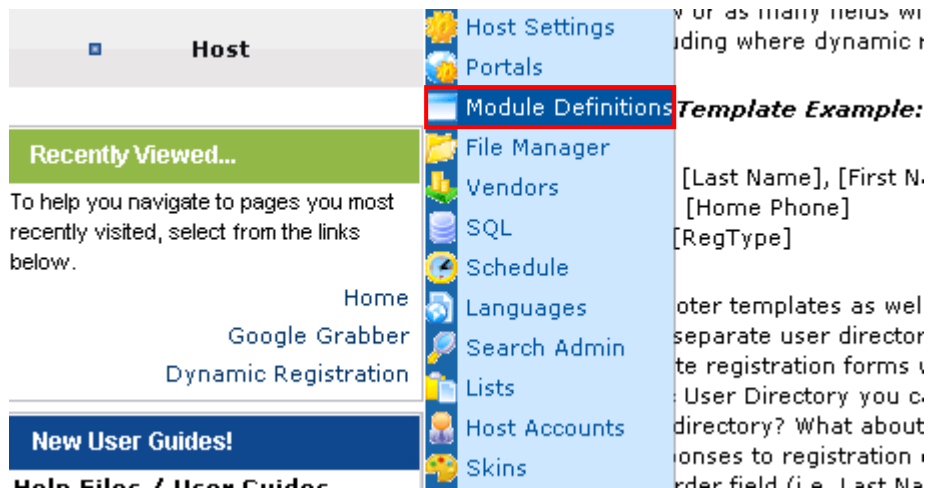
Host

Recently Viewed...

To help you navigate to pages you most recently visited, select from the links below.

Home

Google Grabber

Dynamic Registration

New User Guides!

Help Files / User Guides

Host Settings
Portals
Module Definitions
File Manager
Vendors
SQL
Schedule
Languages
Search Admin
Lists
Host Accounts
Skins

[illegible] or as many fields wi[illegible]
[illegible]uding where dynamic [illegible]

Template Example:

[Last Name], [First N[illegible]
[Home Phone]
[RegType]

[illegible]oter templates as wel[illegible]
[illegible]separate user director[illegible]
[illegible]te registration forms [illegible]
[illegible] User Directory you c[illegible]
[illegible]directory? What about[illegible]
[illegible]ponses to registration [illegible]
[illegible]rder field (i.e. Last Na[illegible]